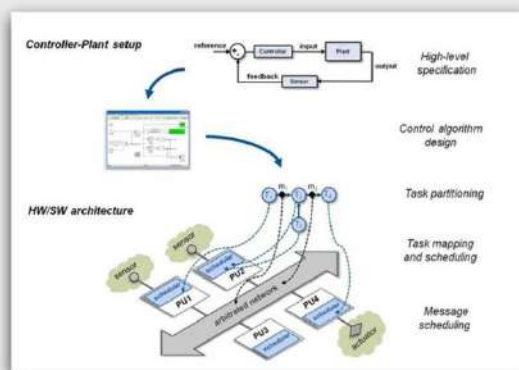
Controller-Plant setup

reference

Controller

input

Plant

output

feedback

Sensor

High-level specification

Control algorithm design

Task partitioning

HW/SW architecture

$T_1$

$m_1$

$T_2$

$m_2$

$T_4$

$T_3$

Task mapping and scheduling

sensor

sensor

scheduler

PU1

scheduler

PU2

arbitrated network

PU4

scheduler

PU3

scheduler

actuator

Message scheduling